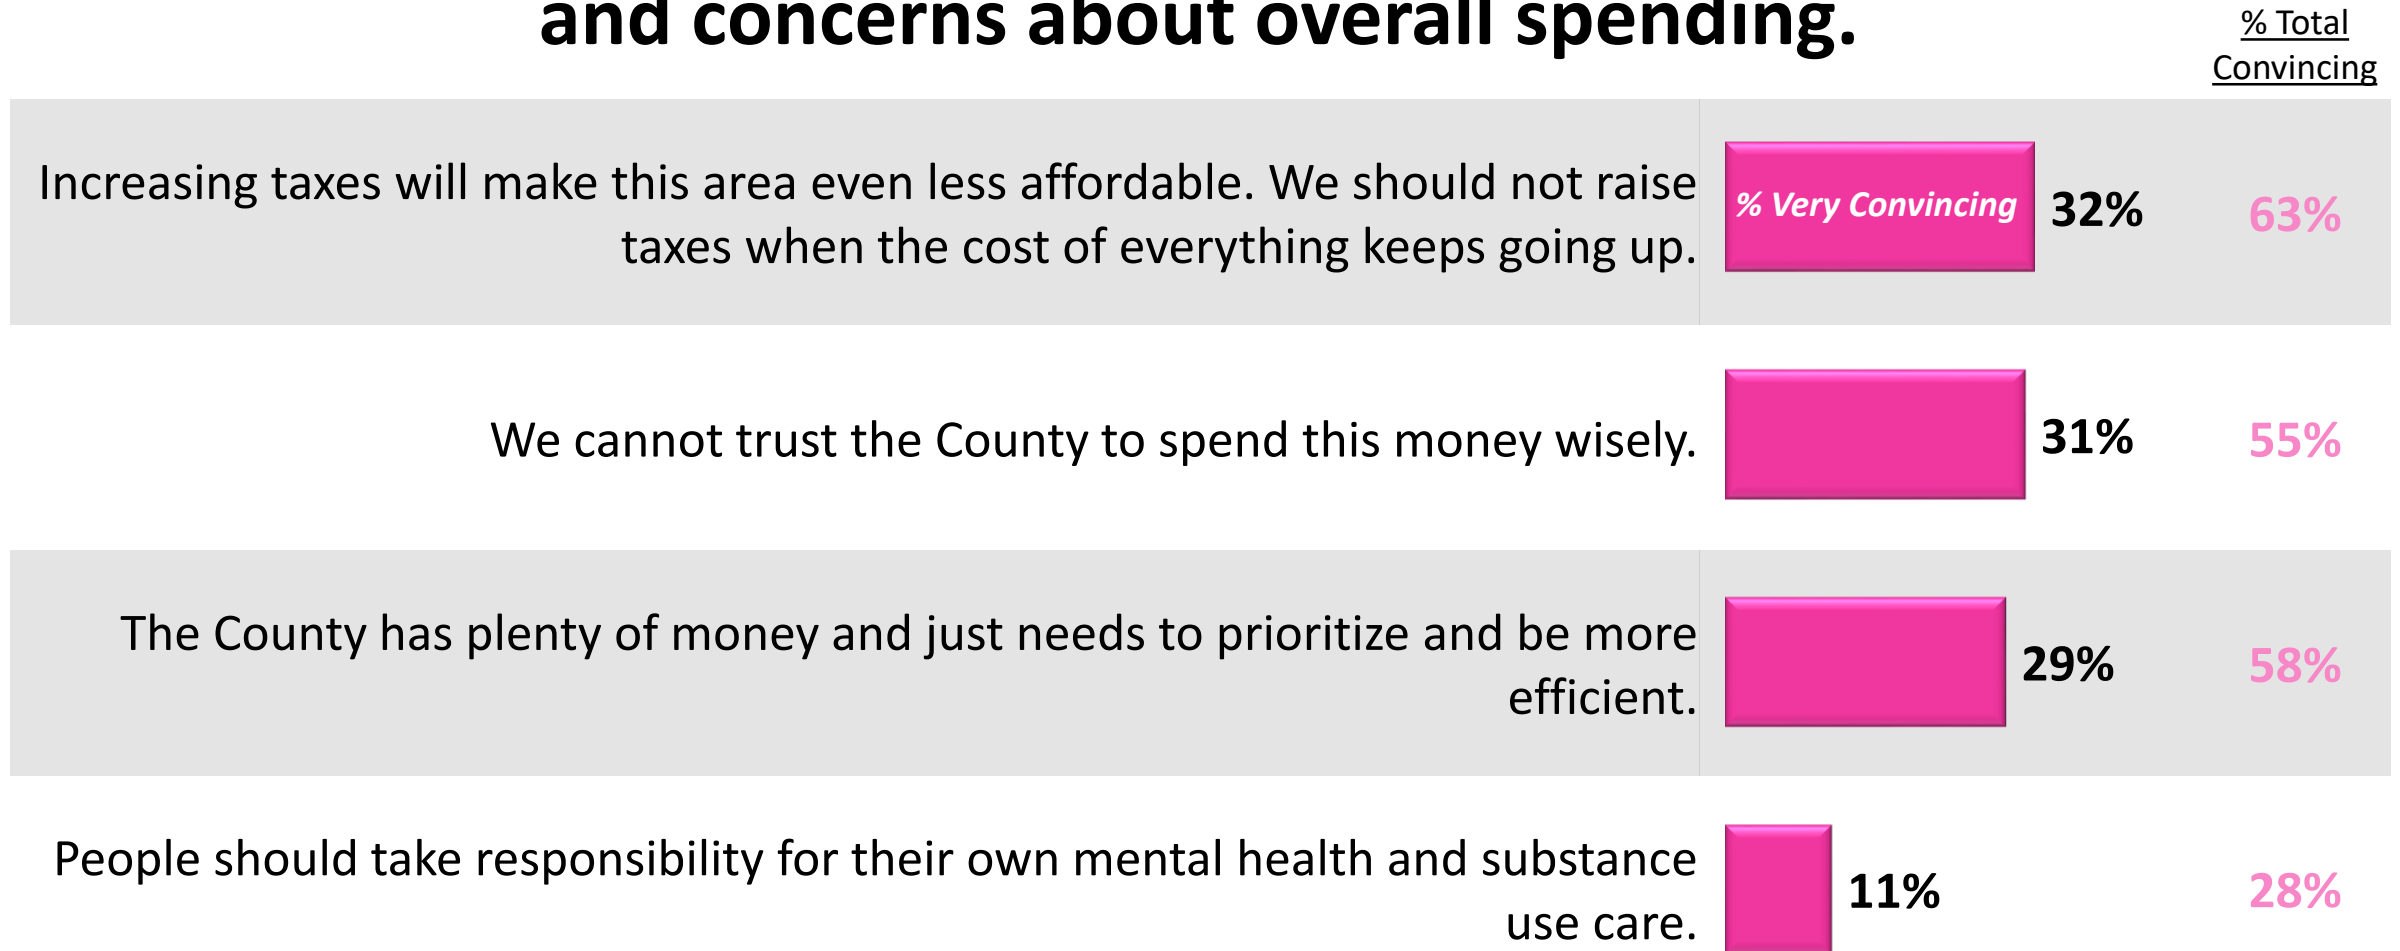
and concerns about overall spending.

% Total Convincing

| | % Very Convincing | % Total Convincing |
|---|---|---|
| Increasing taxes will make this area even less affordable. We should not raise taxes when the cost of everything keeps going up. | 32% | 63% |
| We cannot trust the County to spend this money wisely. | 31% | 55% |
| The County has plenty of money and just needs to prioritize and be more efficient. | 29% | 58% |
| People should take responsibility for their own mental health and substance use care. | 11% | 28% |